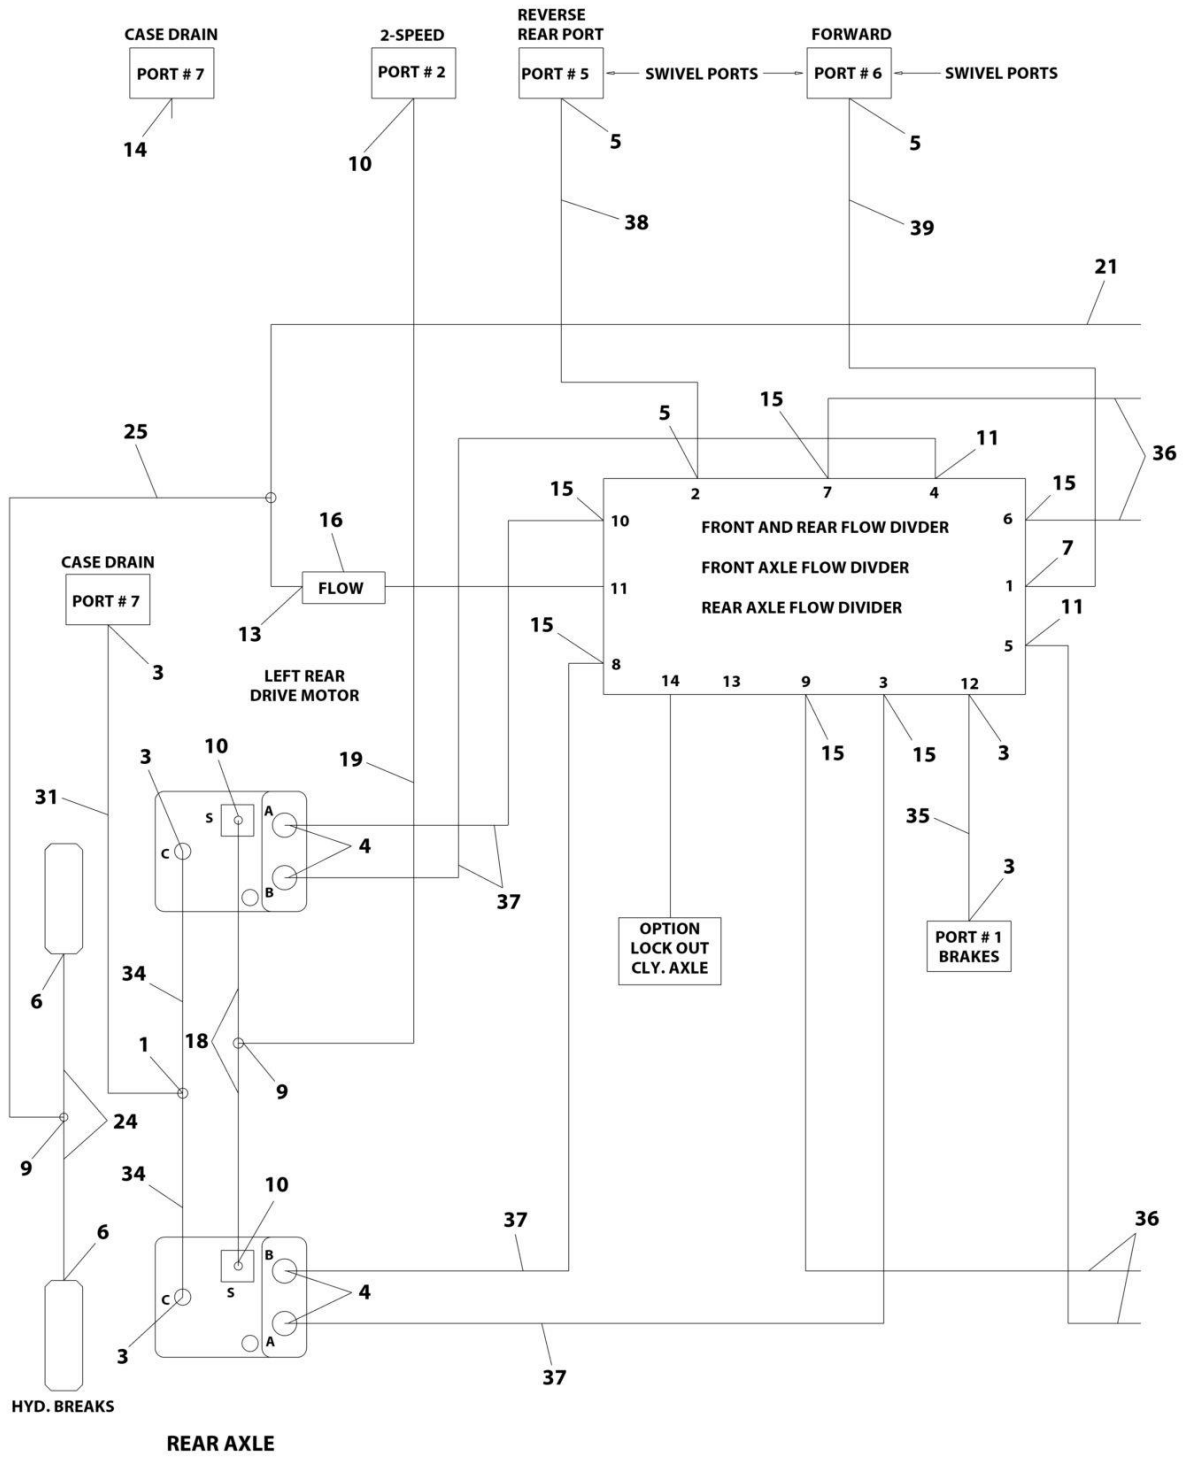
CASE DRAIN
PORT # 7
14

2-SPEED
PORT # 2
10

REVERSE REAR PORT
PORT # 5
SWIVEL PORTS
5
38

FORWARD
PORT # 6
SWIVEL PORTS
5
39

21

25

5
15
11
36
2
7
4
15
15
10
6
FRONT AND REAR FLOW DIVDER
16
FRONT AXLE FLOW DIVDER
7
FLOW
11
1
REAR AXLE FLOW DIVIDER
11
15
5
8
14
13
9
3
12

CASE DRAIN
PORT # 7
13
3

LEFT REAR DRIVE MOTOR

15
15
3
10
3
19
31
S
A
35
C
4
3
B
37
OPTION LOCK OUT CLY. AXLE
PORT # 1 BRAKES
6
34
18
1
9
24
9
34
10
37
36
6
B
4
C
S
3
A
37
HYD. BREAKS

REAR AXLE